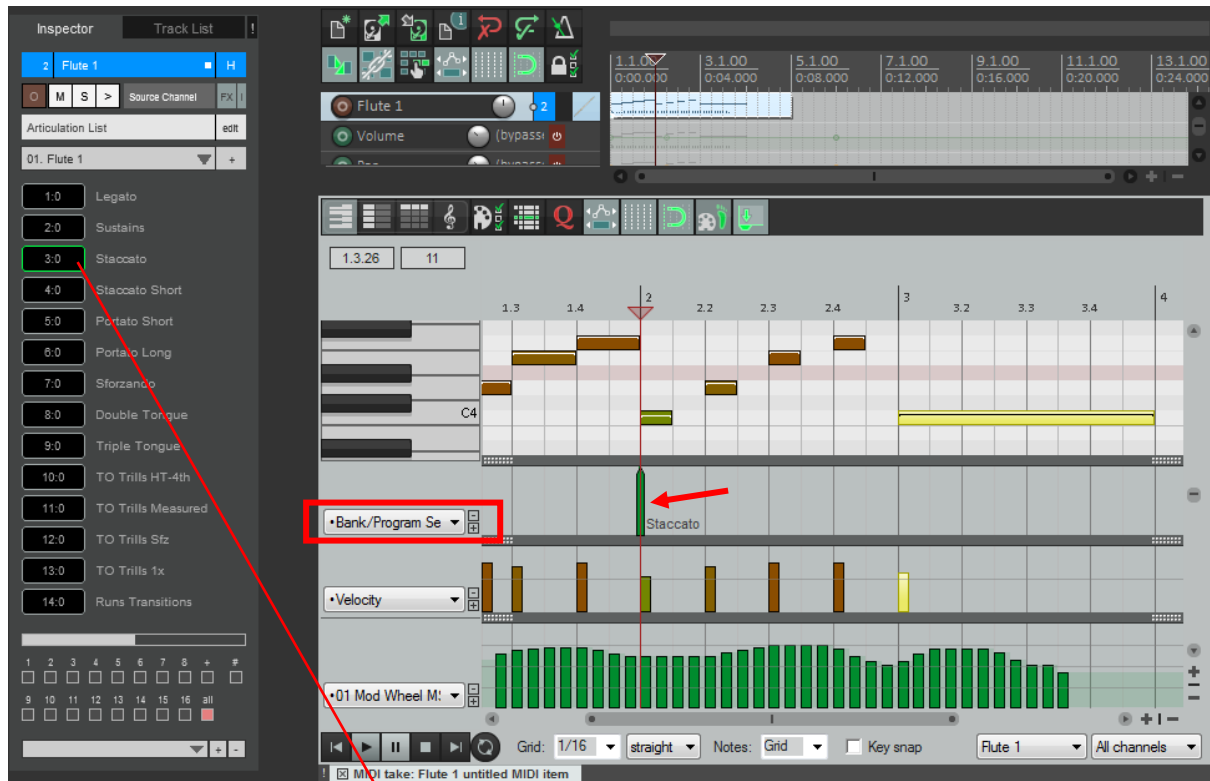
Inspector
Track List
2 Flute 1 H
M S > Source Channel FX
Articulation List edit
01. Flute 1 +

1:0 Legato
2:0 Sustains
3:0 Staccato
4:0 Staccato Short
5:0 Portato Short
6:0 Portato Long
7:0 Sforzando
8:0 Double Tongue
9:0 Triple Tongue
10:0 TO Trills HT-4th
11:0 TO Trills Measured
12:0 TO Trills Sfz
13:0 TO Trills 1x
14:0 Runs Transitions

1 2 3 4 5 6 7 8 + #
9 10 11 12 13 14 15 16 all

1.1.00 0:00.000
3.1.00 0:04.000
5.1.00 0:08.000
7.1.00 0:12.000
9.1.00 0:16.000
11.1.00 0:20.000
13.1.00 0:24.000

Flute 1 2
Volume (bypass
Pan (bypass

1.3.26 11

1.3 1.4 2 2.2 2.3 2.4 3 3.2 3.3 3.4 4

C4

•Bank/Program Se
Staccato
•Velocity
•01 Mod Wheel M

Grid: 1/16 straight Notes: Grid Key snap Flute 1 All channels

MIDI take: Flute 1 untitled MIDI item